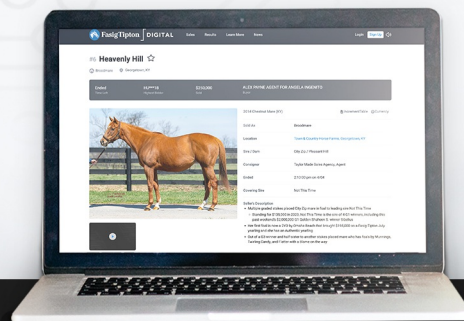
Fasig-Tipton | DIGITAL

Sales Results Learn More News

Login Sign Up

#6 Heavenly Hill ☆

Broodmare Georgetown, KY

Ended

$250,000

ALEX PAYNE AGENT FOR ANGELA RENDINETO

Sold As Broodmare

Location

Sire / Dam

Consignor Taylor Made Sales Agency, Agent

Ended

Covering Sire Not This Time

Seller's Description

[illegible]